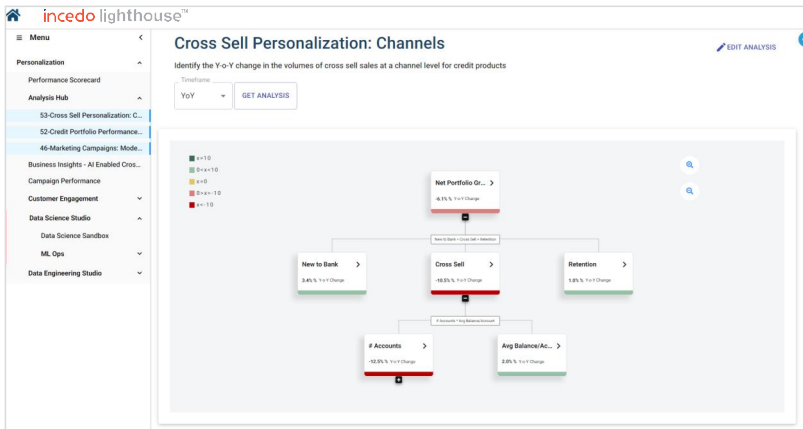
incedo lighthouse™

≡ Menu

Personalization

Performance Scorecard

Analysis Hub

53-Cross Sell Personalization: C...

52-Credit Portfolio Performance...

46-Marketing Campaigns: Mode...

Business Insights - AI Enabled Cros...

Campaign Performance

Customer Engagement

Data Science Studio

Data Science Sandbox

ML Ops

Data Engineering Studio

Cross Sell Personalization: Channels

EDIT ANALYSIS

Identify the Y-o-Y change in the volumes of cross sell sales at a channel level for credit products

Timeframe
YoY

GET ANALYSIS

x>10
0<x<10
x=0
0>x>-10
x<-10

Net Portfolio Gr...
-6.1% Y-o-Y Change

New to Bank + Cross Sell + Retention

New to Bank
3.4% Y-o-Y Change

Cross Sell
-10.5% Y-o-Y Change

Retention
1.8% Y-o-Y Change

# Accounts * Avg Balance/Account

# Accounts
-12.5% Y-o-Y Change

Avg Balance/Ac...
2.3% Y-o-Y Change